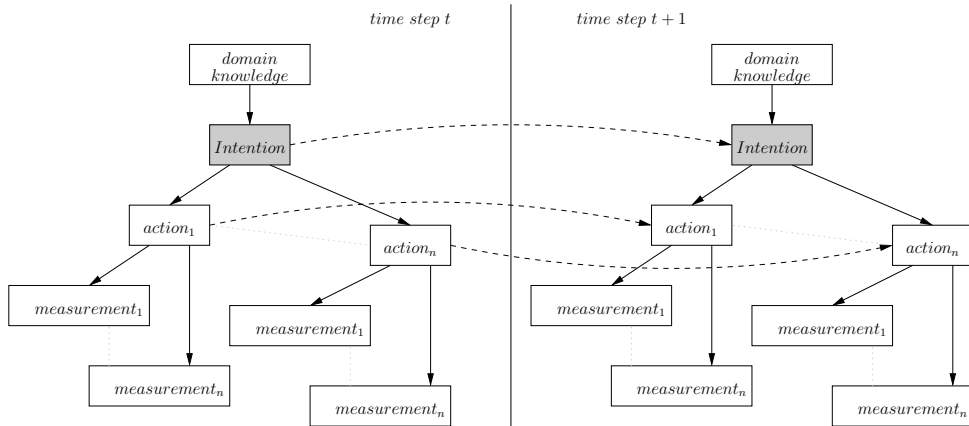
time step $t$

time step $t+1$

domain knowledge

domain knowledge

Intention

Intention

$action_1$

$action_n$

$action_1$

$action_n$

$measurement_1$

$measurement_n$

$measurement_1$

$measurement_n$

$measurement_1$

$measurement_n$

$measurement_1$

$measurement_n$